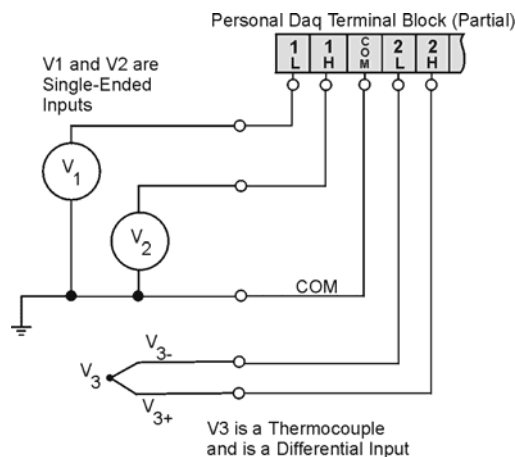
Personal Daq Terminal Block (Partial)

| 1 L | 1 H | C O M | 2 L | 2 H |
|---|---|---|---|---|

V1 and V2 are Single-Ended Inputs

$V_1$

$V_2$

COM

$V_{3-}$

$V_3$

$V_{3+}$

V3 is a Thermocouple and is a Differential Input